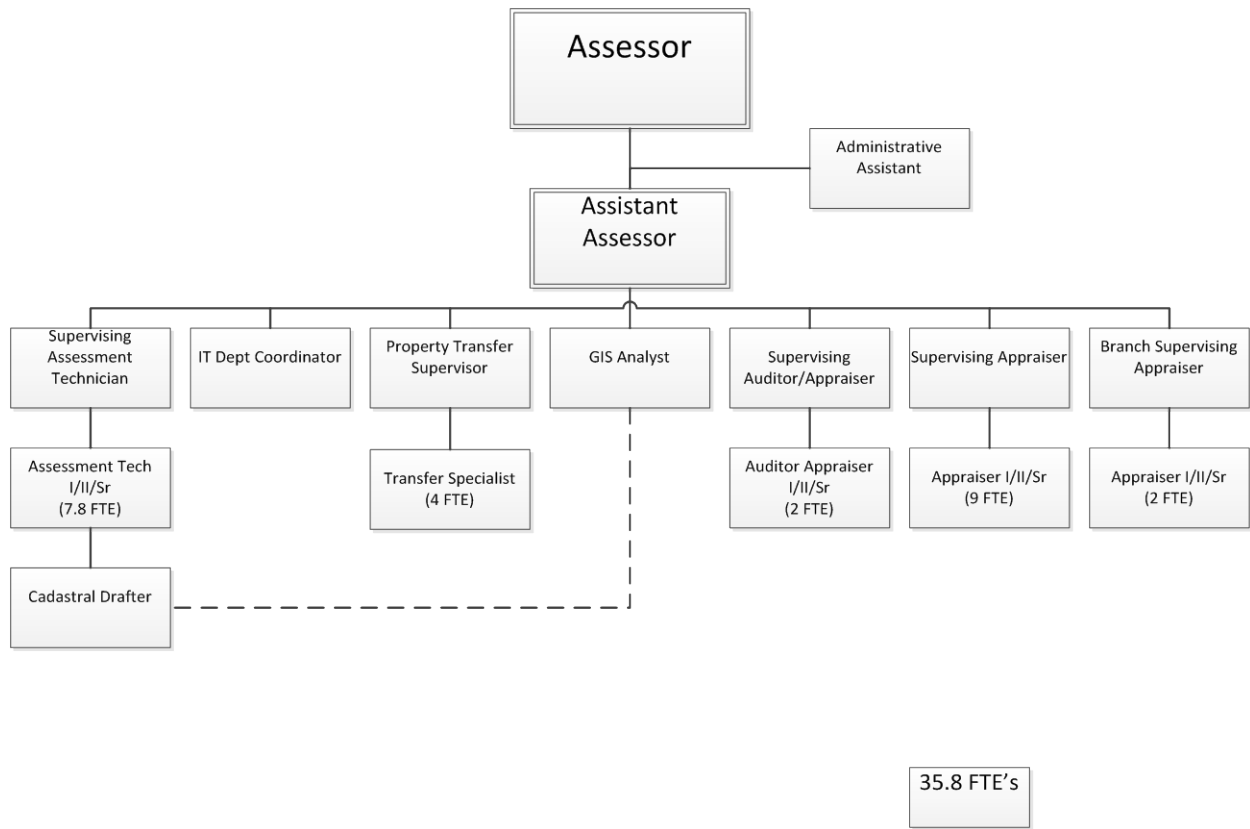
Assessor

Administrative Assistant

Assistant Assessor

Supervising Assessment Technician

IT Dept Coordinator

Property Transfer Supervisor

GIS Analyst

Supervising Auditor/Appraiser

Supervising Appraiser

Branch Supervising Appraiser

Assessment Tech I/II/Sr (7.8 FTE)

Transfer Specialist (4 FTE)

Auditor Appraiser I/II/Sr (2 FTE)

Appraiser I/II/Sr (9 FTE)

Appraiser I/II/Sr (2 FTE)

Cadastral Drafter

35.8 FTE's